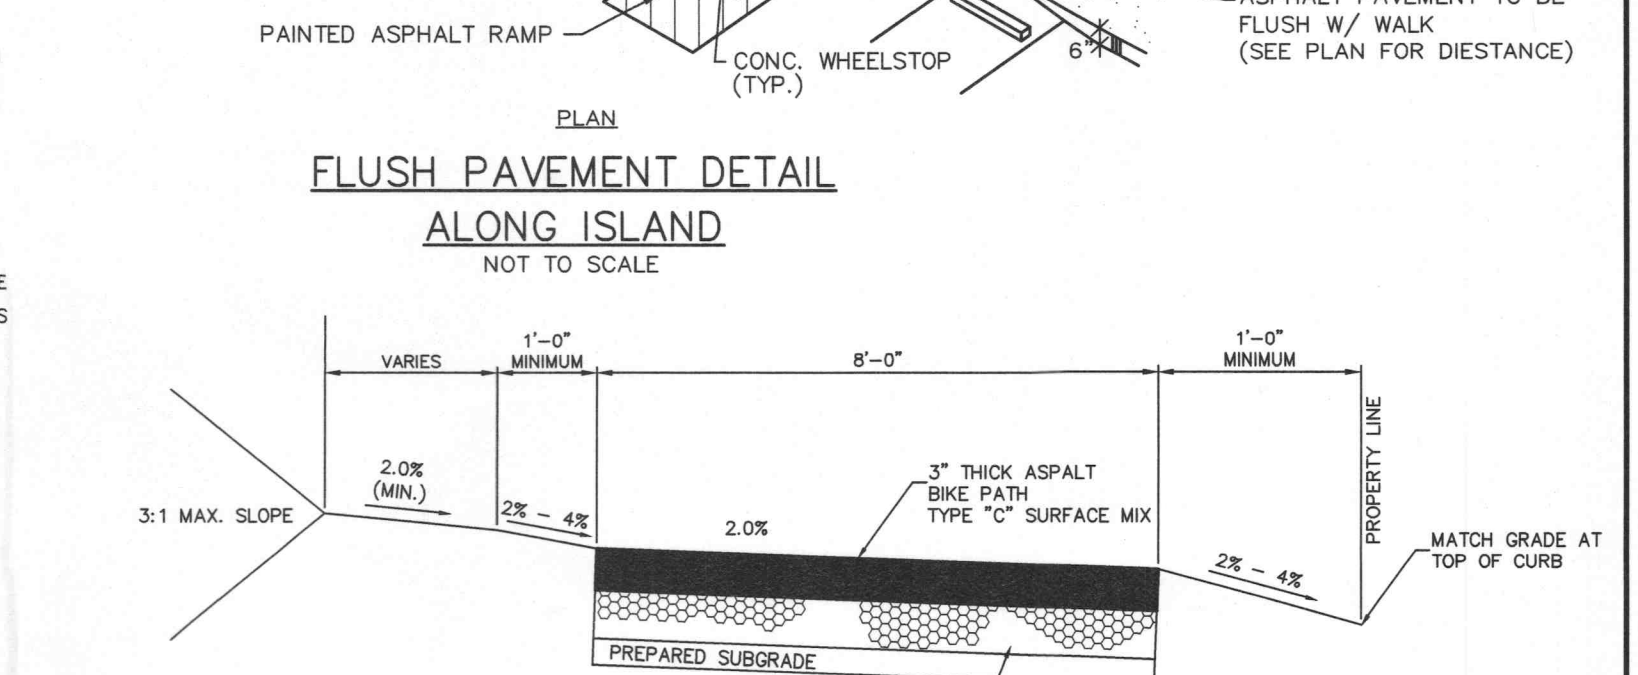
PAINTED ASPHALT RAMP

CONC. WHEELSTOP (TYP.)

6"

ASPHALT PAVEMENT TO BE FLUSH W/ WALK (SEE PLAN FOR DIESTANCE)

PLAN

FLUSH PAVEMENT DETAIL ALONG ISLAND

NOT TO SCALE

E
S

VARIES

1'–0" MINIMUM

8'–0"

1'–0" MINIMUM

PROPERTY LINE

2.0% (MIN.)

3:1 MAX. SLOPE

2% – 4%

2.0%

3" THICK ASPALT BIKE PATH TYPE "C" SURFACE MIX

2% – 4%

MATCH GRADE AT TOP OF CURB

PREPARED SUBGRADE